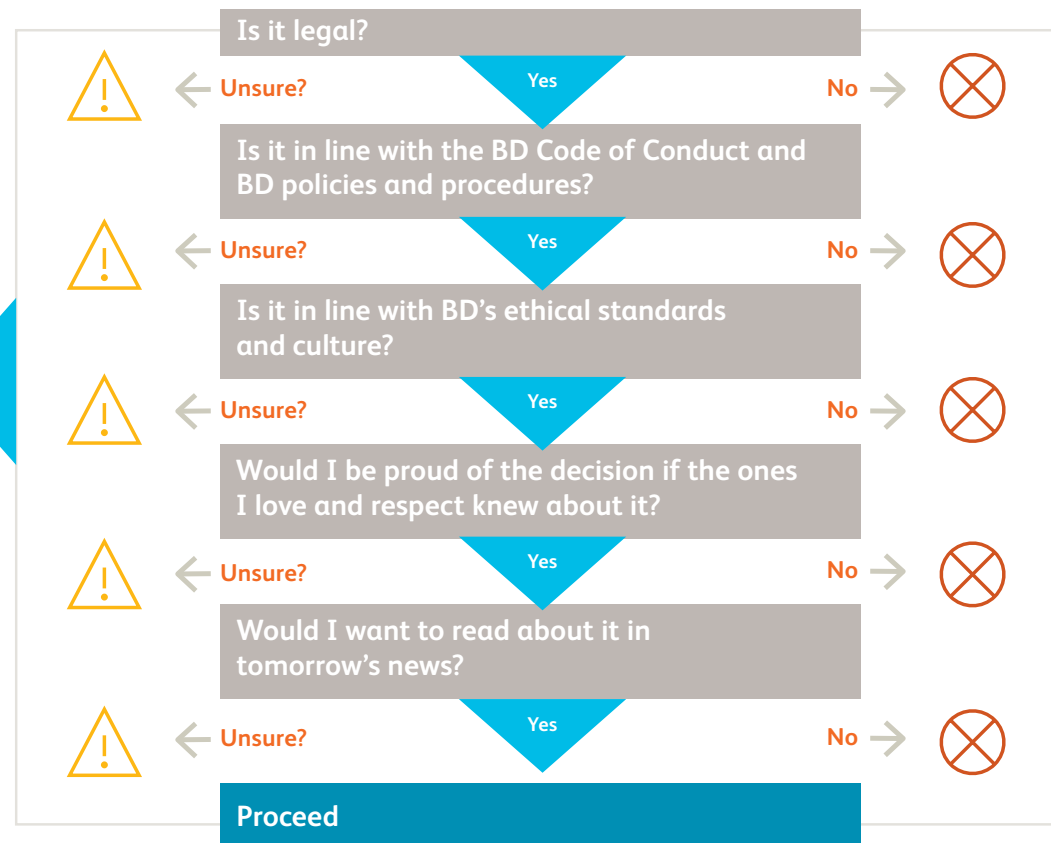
Is it legal?

Unsure?

Yes

No

Is it in line with the BD Code of Conduct and BD policies and procedures?

Unsure?

Yes

No

Is it in line with BD's ethical standards and culture?

Unsure?

Yes

No

Would I be proud of the decision if the ones I love and respect knew about it?

Unsure?

Yes

No

Would I want to read about it in tomorrow's news?

Unsure?

Yes

No

Proceed